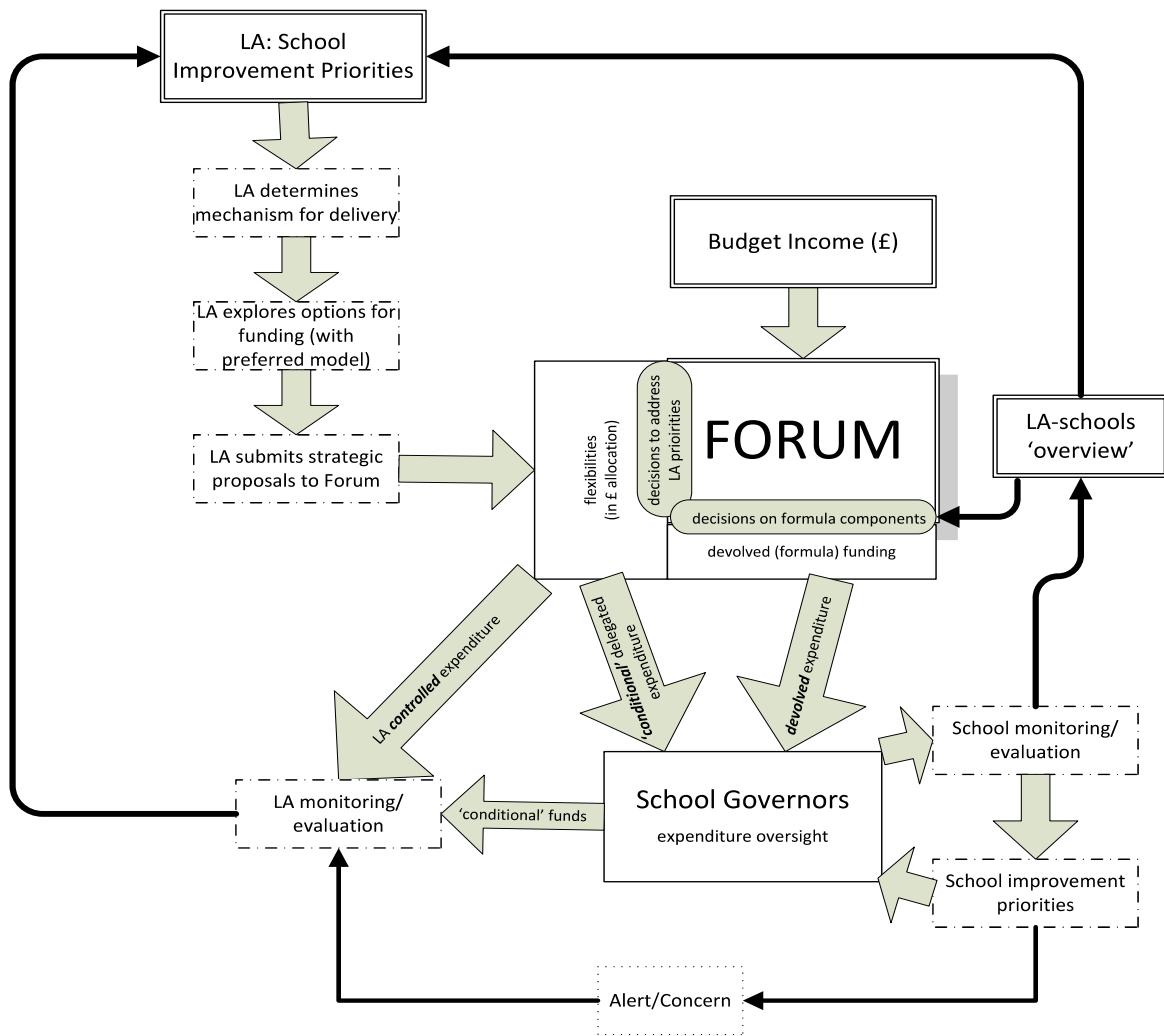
LA: School Improvement Priorities

LA determines mechanism for delivery

LA explores options for funding (with preferred model)

LA submits strategic proposals to Forum

Budget Income (£)

flexibilities (in £ allocation)

decisions to address LA priorities

FORUM

decisions on formula components

devolved (formula) funding

LA-schools 'overview'

LA ***controlled*** expenditure

***'conditional'*** delegated expenditure

***devolved*** expenditure

School monitoring/ evaluation

LA monitoring/ evaluation

'conditional' funds

School Governors

expenditure oversight

School improvement priorities

Alert/Concern